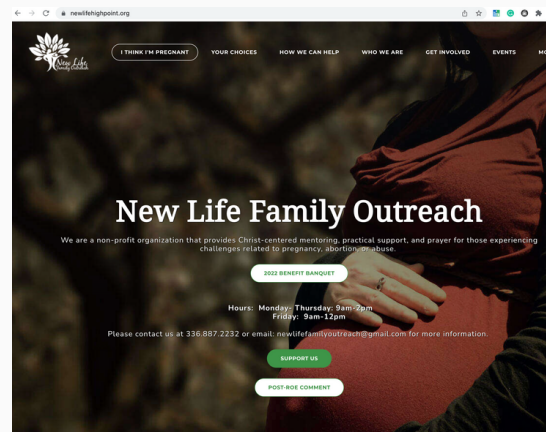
newlifehighpoint.org

New Life Family Outreach

I THINK I'M PREGNANT YOUR CHOICES HOW WE CAN HELP WHO WE ARE GET INVOLVED EVENTS MO

New Life Family Outreach

We are a non-profit organization that provides Christ-centered mentoring, practical support, and prayer for those experiencing challenges related to pregnancy, abortion, or abuse.

2022 BENEFIT BANQUET

Hours: Monday- Thursday: 9am-2pm
Friday: 9am-12pm

Please contact us at 336.887.2232 or email: newlifefamilyoutreach@gmail.com for more information.

SUPPORT US

POST-ROE COMMENT